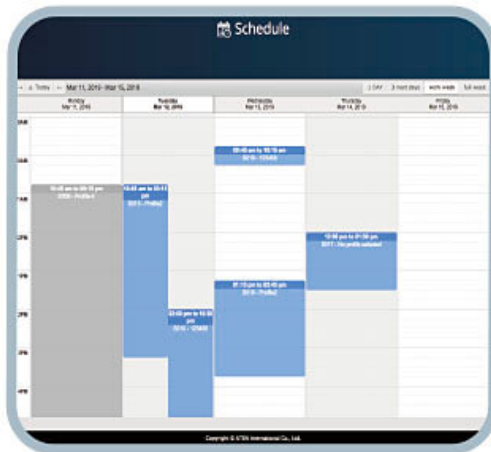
Schedule

< > Today ← Mar 11, 2019 - Mar 15, 2019

1 DAY 3 next days work week full week

| Monday Mar 11, 2019 | Tuesday Mar 12, 2019 | Wednesday Mar 13, 2019 | Thursday Mar 14, 2019 | Friday Mar 15, 2019 |
|---|---|---|---|---|

9AM
10AM
11AM
12PM
1PM
2PM
3PM
4PM

10:45 am to 05:15 pm 0030 - Profile 1

10:45 am to 03:17 pm 0011 - Profile2

09:45 am to 10:15 am 0016 - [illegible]

02:45 pm to 10:15 pm 0016 - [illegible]

01:15 pm to 03:45 pm 0016 - Profile2

12:00 pm to 01:30 pm 0017 - No profile selected

Copyright © ATEN International Co., Ltd.